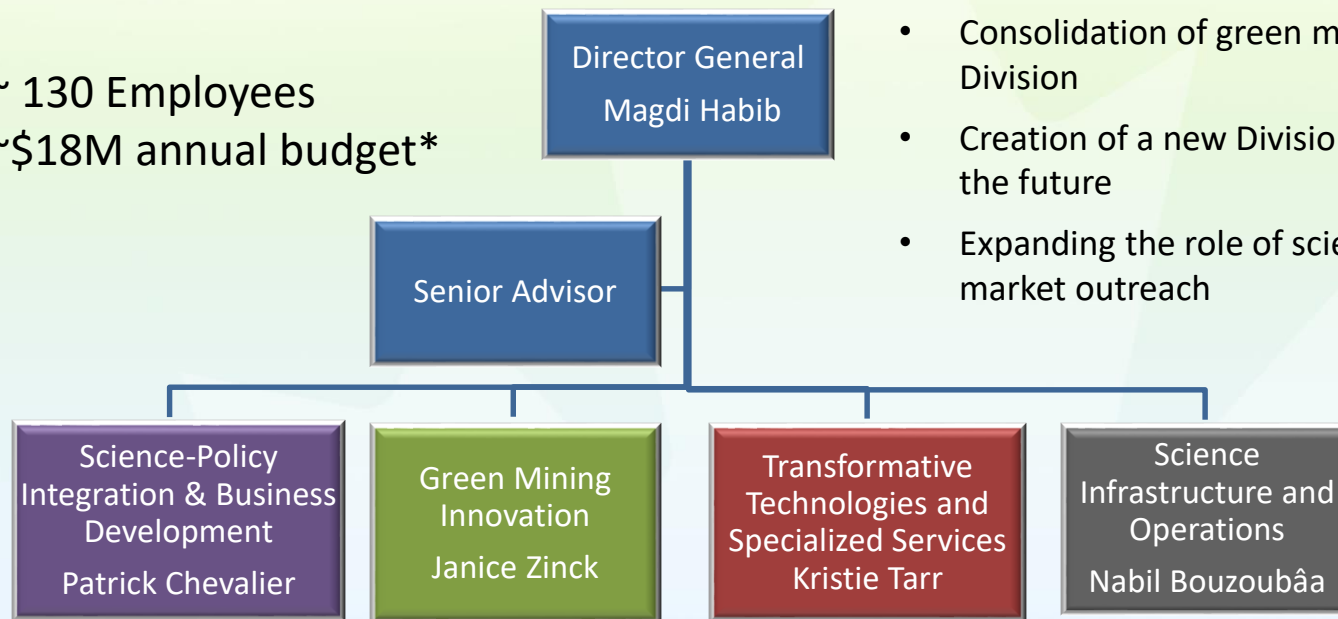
~ 130 Employees
~$18M annual budget*

Director General
Magdi Habib

Senior Advisor

- Consolidation of green m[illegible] Division
- Creation of a new Divisio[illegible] the future
- Expanding the role of scie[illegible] market outreach

Science-Policy Integration & Business Development
Patrick Chevalier

Green Mining Innovation
Janice Zinck

Transformative Technologies and Specialized Services
Kristie Tarr

Science Infrastructure and Operations
Nabil Bouzoubâa